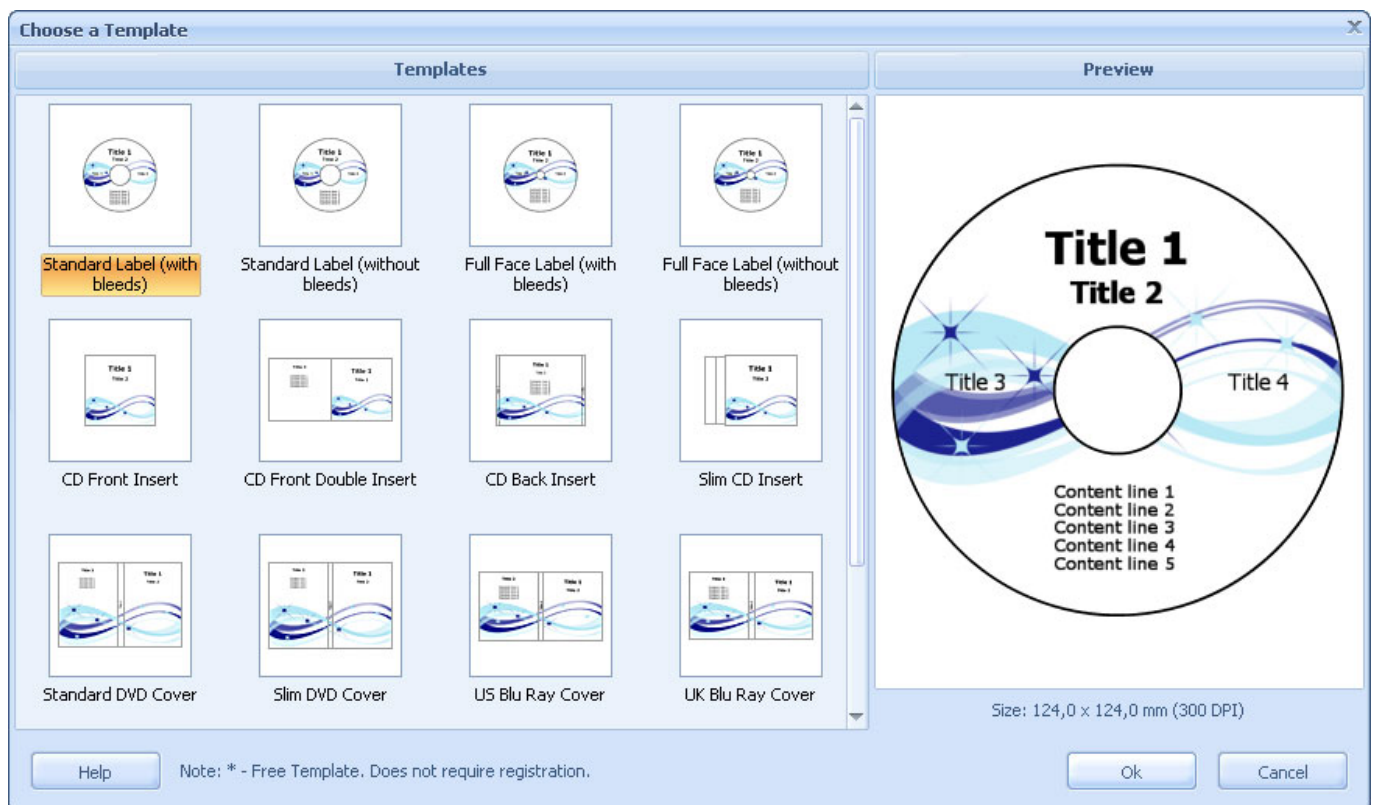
Choose a Template

Templates

Preview

Standard Label (with bleeds)

Standard Label (without bleeds)

Full Face Label (with bleeds)

Full Face Label (without bleeds)

CD Front Insert

CD Front Double Insert

CD Back Insert

Slim CD Insert

Standard DVD Cover

Slim DVD Cover

US Blu Ray Cover

UK Blu Ray Cover

Title 1
Title 2
Title 3
Title 4
Content line 1
Content line 2
Content line 3
Content line 4
Content line 5

Size: 124,0 x 124,0 mm (300 DPI)

Help

Note: * - Free Template. Does not require registration.

Ok

Cancel